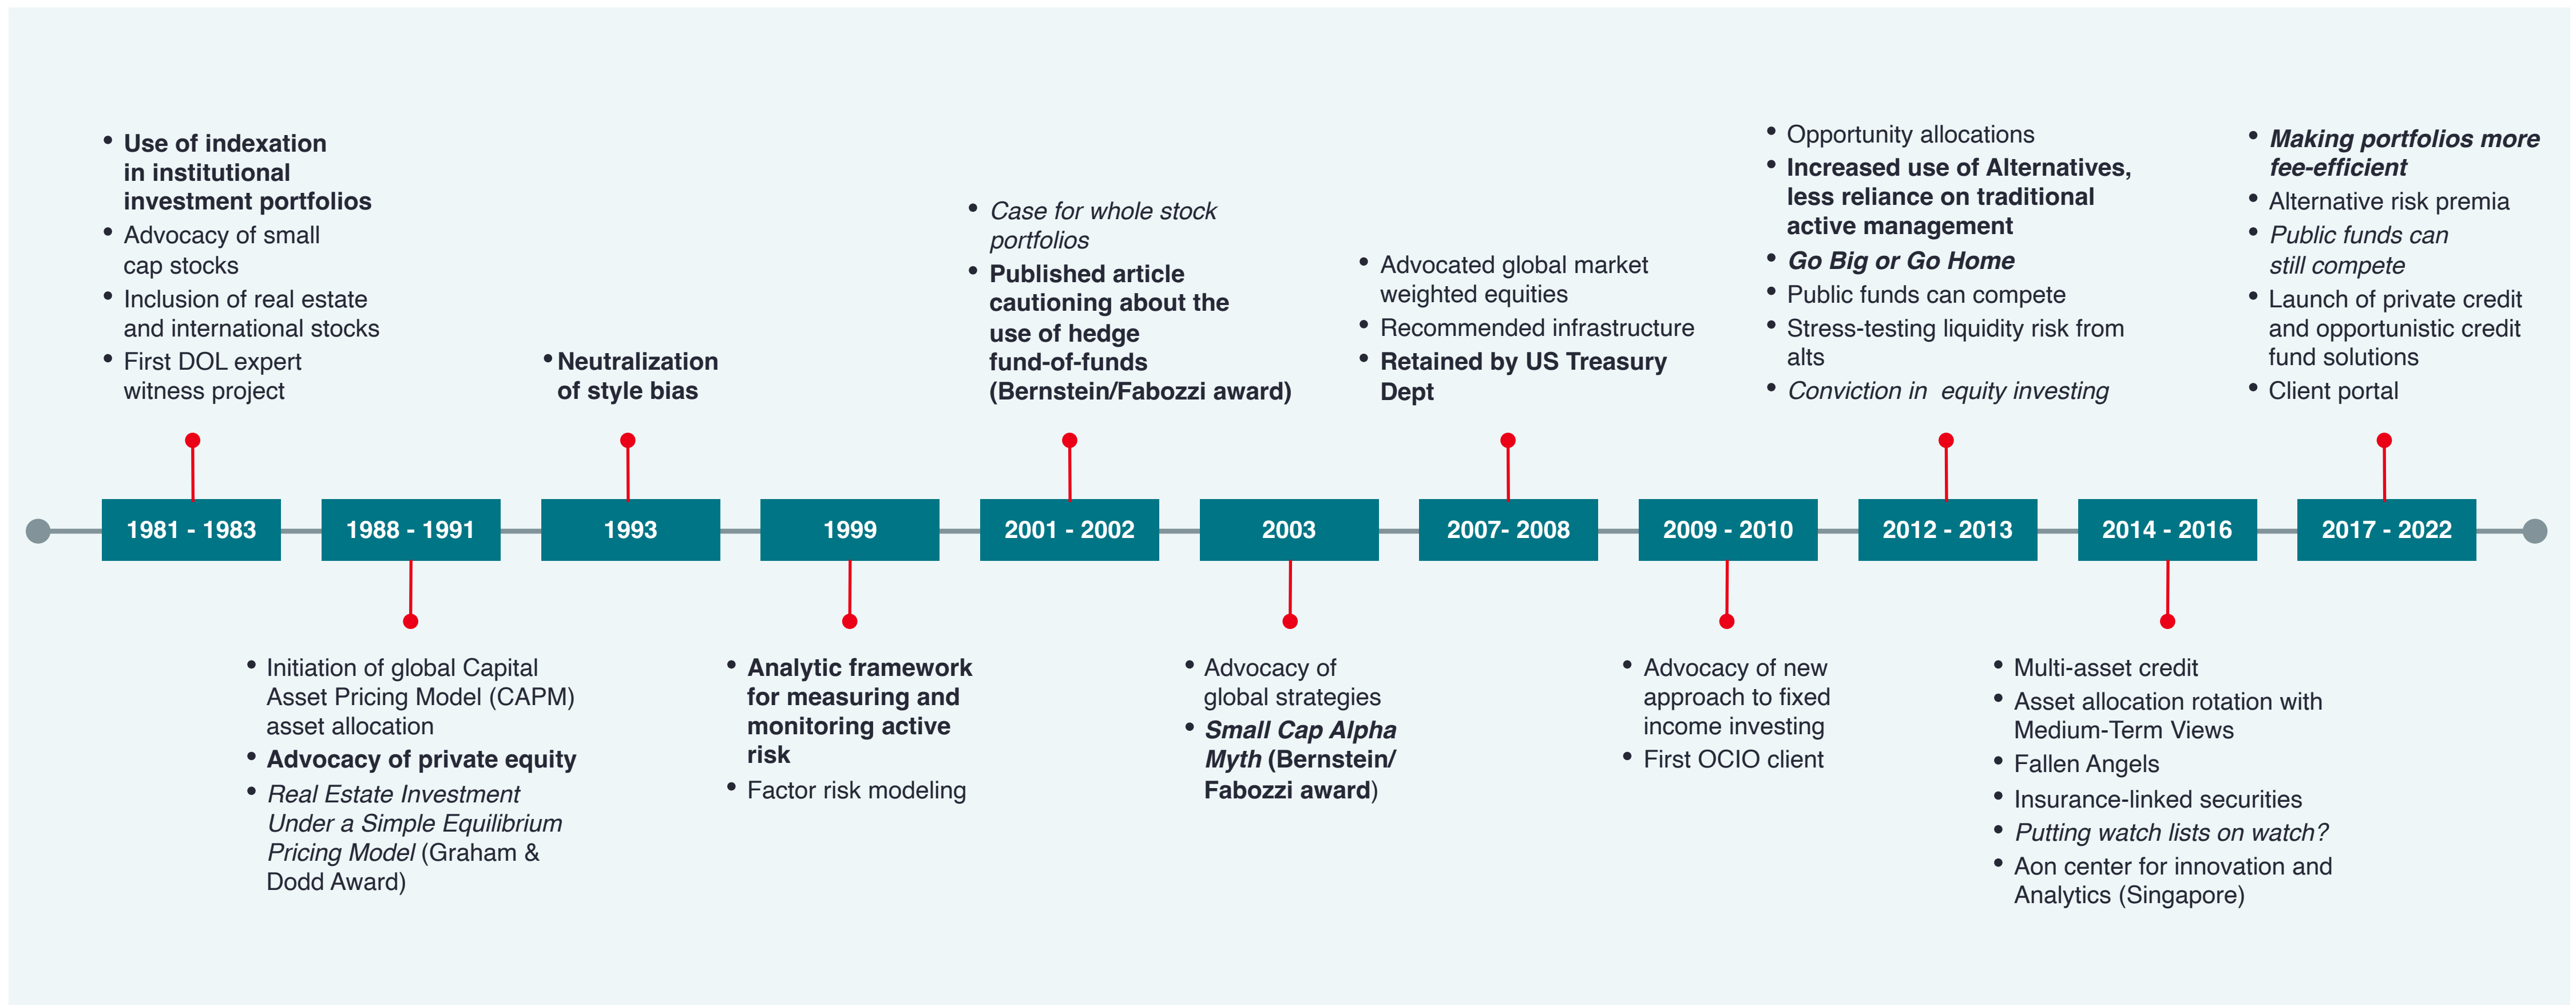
• Use of indexation in institutional investment portfolios
• Advocacy of small cap stocks
• Inclusion of real estate and international stocks
• First DOL expert witness project

• Neutralization of style bias

• Case for whole stock portfolios
• Published article cautioning about the use of hedge fund-of-funds (Bernstein/Fabozzi award)

• Advocated global market weighted equities
• Recommended infrastructure
• Retained by US Treasury Dept

• Opportunity allocations
• Increased use of Alternatives, less reliance on traditional active management
• Go Big or Go Home
• Public funds can compete
• Stress-testing liquidity risk from alts
• Conviction in equity investing

• Making portfolios more fee-efficient
• Alternative risk premia
• Public funds can still compete
• Launch of private credit and opportunistic credit fund solutions
• Client portal

1981 - 1983

1988 - 1991

1993

1999

2001 - 2002

2003

2007- 2008

2009 - 2010

2012 - 2013

2014 - 2016

2017 - 2022

• Initiation of global Capital Asset Pricing Model (CAPM) asset allocation
• Advocacy of private equity
• Real Estate Investment Under a Simple Equilibrium Pricing Model (Graham & Dodd Award)

• Analytic framework for measuring and monitoring active risk
• Factor risk modeling

• Advocacy of global strategies
• Small Cap Alpha Myth (Bernstein/ Fabozzi award)

• Advocacy of new approach to fixed income investing
• First OCIO client

• Multi-asset credit
• Asset allocation rotation with Medium-Term Views
• Fallen Angels
• Insurance-linked securities
• Putting watch lists on watch?
• Aon center for innovation and Analytics (Singapore)